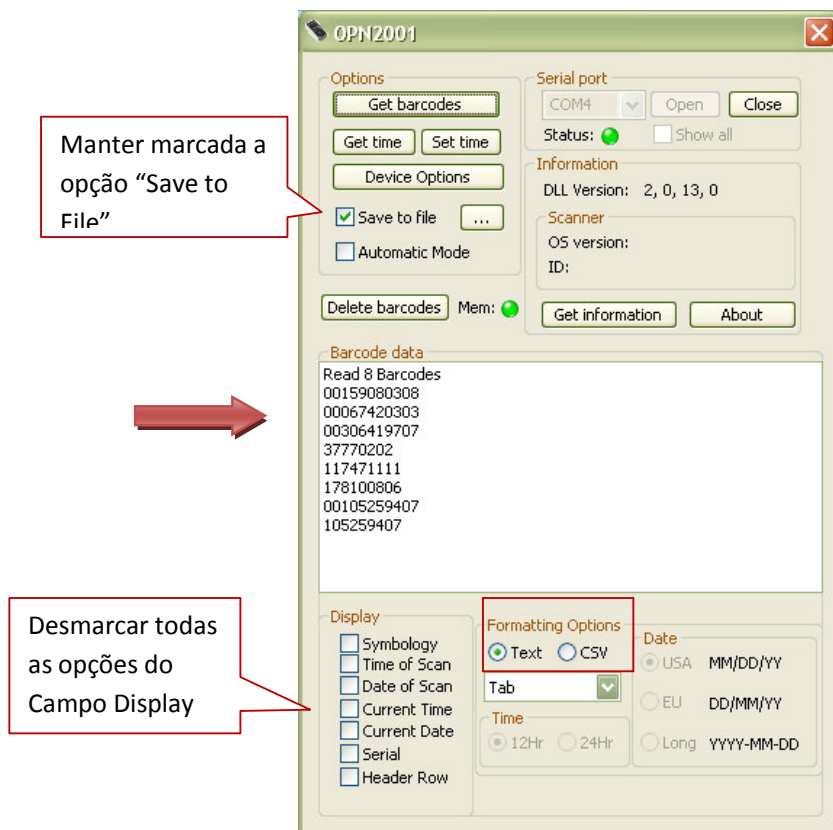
OPN2001

Options

Get barcodes

Get time

Set time

Device Options

Save to file

...

Automatic Mode

Manter marcada a opção “Save to File”

Serial port

COM4

Open

Close

Status:

Show all

Information

DLL Version: 2, 0, 13, 0

Scanner

OS version:

ID:

Delete barcodes

Mem:

Get information

About

Barcode data

Read 8 Barcodes
00159080308
00067420303
00306419707
37770202
117471111
178100806
00105259407
105259407

Display

Symbology

Time of Scan

Date of Scan

Current Time

Current Date

Serial

Header Row

Desmarcar todas as opções do Campo Display

Formatting Options

Text

CSV

Tab

Time

12Hr

24Hr

Date

USA MM/DD/YY

EU DD/MM/YY

Long YYYY-MM-DD